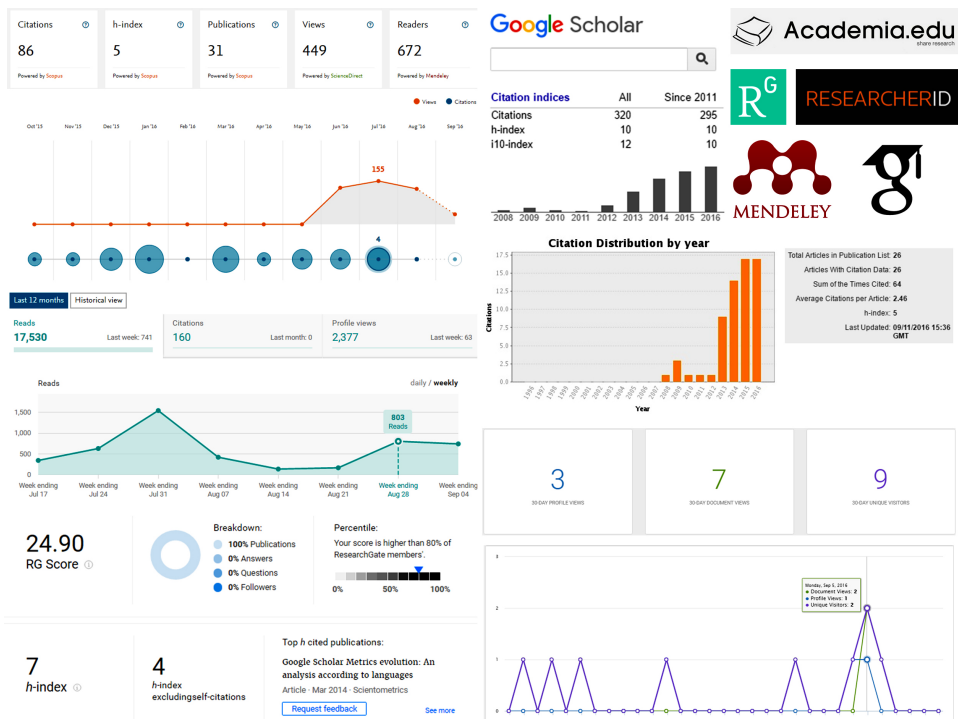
| Citations | h-index | Publications | Views | Readers |
|---|---|---|---|---|
| 86 | 5 | 31 | 449 | 672 |
| Powered by Scopus | Powered by Scopus | Powered by Scopus | Powered by ScienceDirect | Powered by Mendeley |

Views Citations

Oct '15 Nov '15 Dec '15 Jan '16 Feb '16 Mar '16 Apr '16 May '16 Jun '16 Jul '16 Aug '16 Sep '16

155

4

Last 12 months Historical view

Reads
17,530 Last week: 741

Citations
160 Last month: 0

Profile views
2,377 Last week: 63

Reads daily / weekly

1,500
1,000
500
0

803 Reads

Week ending Jul 17 Week ending Jul 24 Week ending Jul 31 Week ending Aug 07 Week ending Aug 14 Week ending Aug 21 Week ending Aug 28 Week ending Sep 04

24.90
RG Score

Breakdown:
100% Publications
0% Answers
0% Questions
0% Followers

Percentile:
Your score is higher than 80% of ResearchGate members'.
0% 50% 100%

7
h-index

4
h-index excludingself-citations

Top h cited publications:
Google Scholar Metrics evolution: An analysis according to languages
Article · Mar 2014 · Scientometrics
Request feedback See more

Google Scholar

| Citation indices | All | Since 2011 |
|---|---|---|
| Citations | 320 | 295 |
| h-index | 10 | 10 |
| i10-index | 12 | 10 |

2008 2009 2010 2011 2012 2013 2014 2015 2016

Academia.edu
share research

R^G

RESEARCHERID

MENDELEY

g

Citation Distribution by year

17.5
15.0
12.5
10.0
7.5
5.0
2.5
0.0
Citations

1996 1997 1998 1999 2000 2001 2002 2003 2004 2005 2006 2007 2008 2009 2010 2011 2012 2013 2014 2015 2016
Year

Total Articles in Publication List: 26
Articles With Citation Data: 26
Sum of the Times Cited: 64
Average Citations per Article: 2.46
h-index: 5
Last Updated: 09/11/2016 15:36 GMT

3
30-DAY PROFILE VIEWS

7
30-DAY DOCUMENT VIEWS

9
30-DAY UNIQUE VISITORS

Monday, Sep 5, 2016
Document Views: 2
Profile Views: 1
Unique Visitors: 2

2
1
0